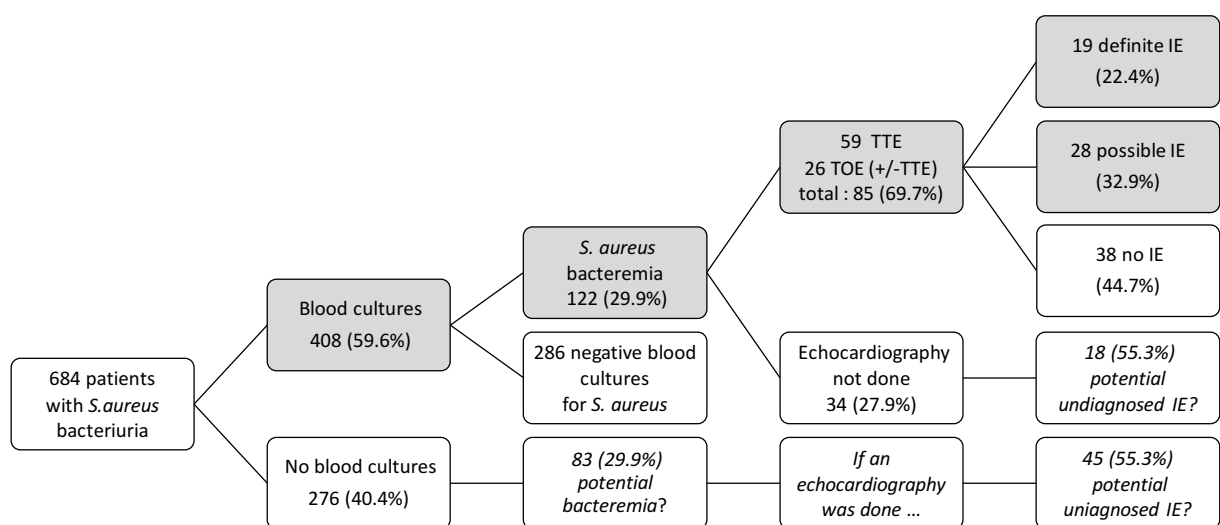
684 patients with *S.aureus* bacteriuria

Blood cultures 408 (59.6%)

No blood cultures 276 (40.4%)

*S. aureus* bacteremia 122 (29.9%)

286 negative blood cultures for *S. aureus*

*83 (29.9%) potential bacteremia*?

59 TTE
26 TOE (+/-TTE)
total : 85 (69.7%)

Echocardiography not done 34 (27.9%)

*If an echocardiography was done …*

19 definite IE (22.4%)

28 possible IE (32.9%)

38 no IE (44.7%)

*18 (55.3%) potential undiagnosed IE?*

*45 (55.3%) potential uniagnosed IE?*